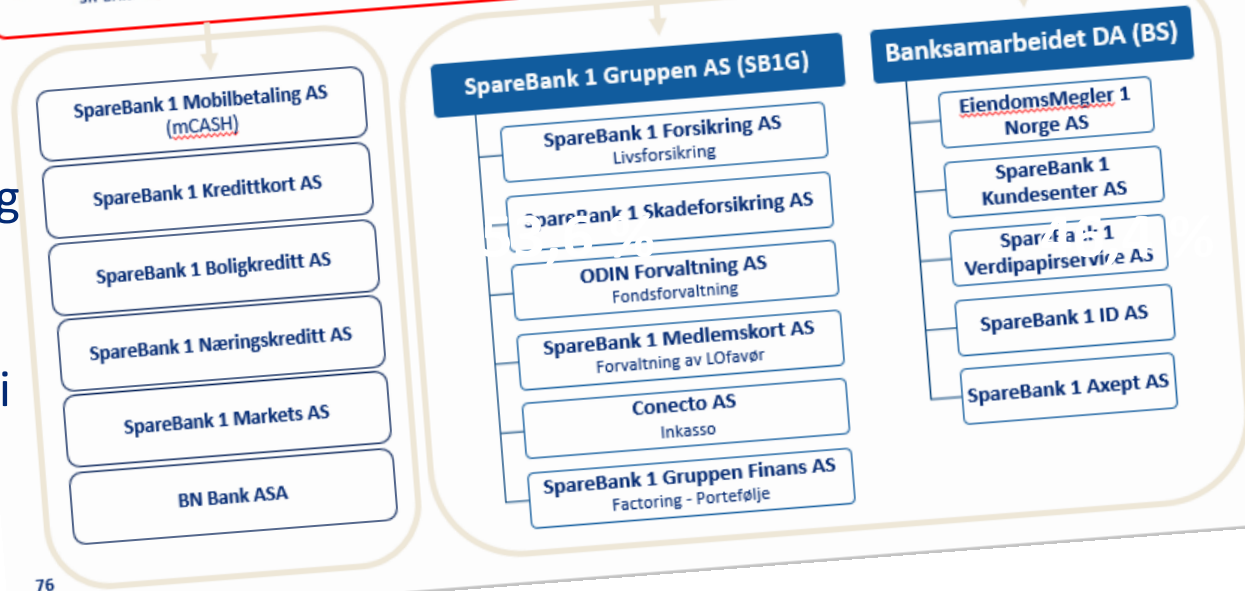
SpareBank 1 Mobilbetaling AS (mCASH)

SpareBank 1 Kredittkort AS

SpareBank 1 Boligkreditt AS

SpareBank 1 Næringskreditt AS

SpareBank 1 Markets AS

BN Bank ASA

SpareBank 1 Gruppen AS (SB1G)

SpareBank 1 Forsikring AS
Livsforsikring

SpareBank 1 Skadeforsikring AS

ODIN Forvaltning AS
Fondsforvaltning

SpareBank 1 Medlemskort AS
Forvaltning av LOfavør

Conecto AS
Inkasso

SpareBank 1 Gruppen Finans AS
Factoring - Portefølje

Banksamarbeidet DA (BS)

EiendomsMegler 1 Norge AS

SpareBank 1 Kundesenter AS

SpareBank 1 Verdipapirservice AS

SpareBank 1 ID AS

SpareBank 1 Axept AS

g

i

76